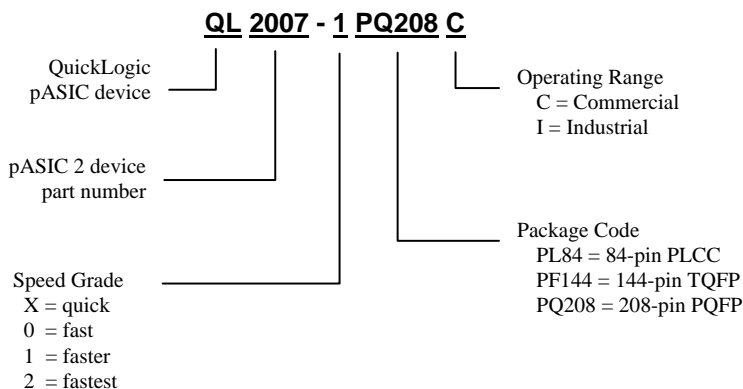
QL 2007 - 1 PQ208 C

QuickLogic pASIC device

pASIC 2 device part number

Speed Grade
X = quick
0 = fast
1 = faster
2 = fastest

Operating Range
C = Commercial
I = Industrial

Package Code
PL84 = 84-pin PLCC
PF144 = 144-pin TQFP
PQ208 = 208-pin PQFP